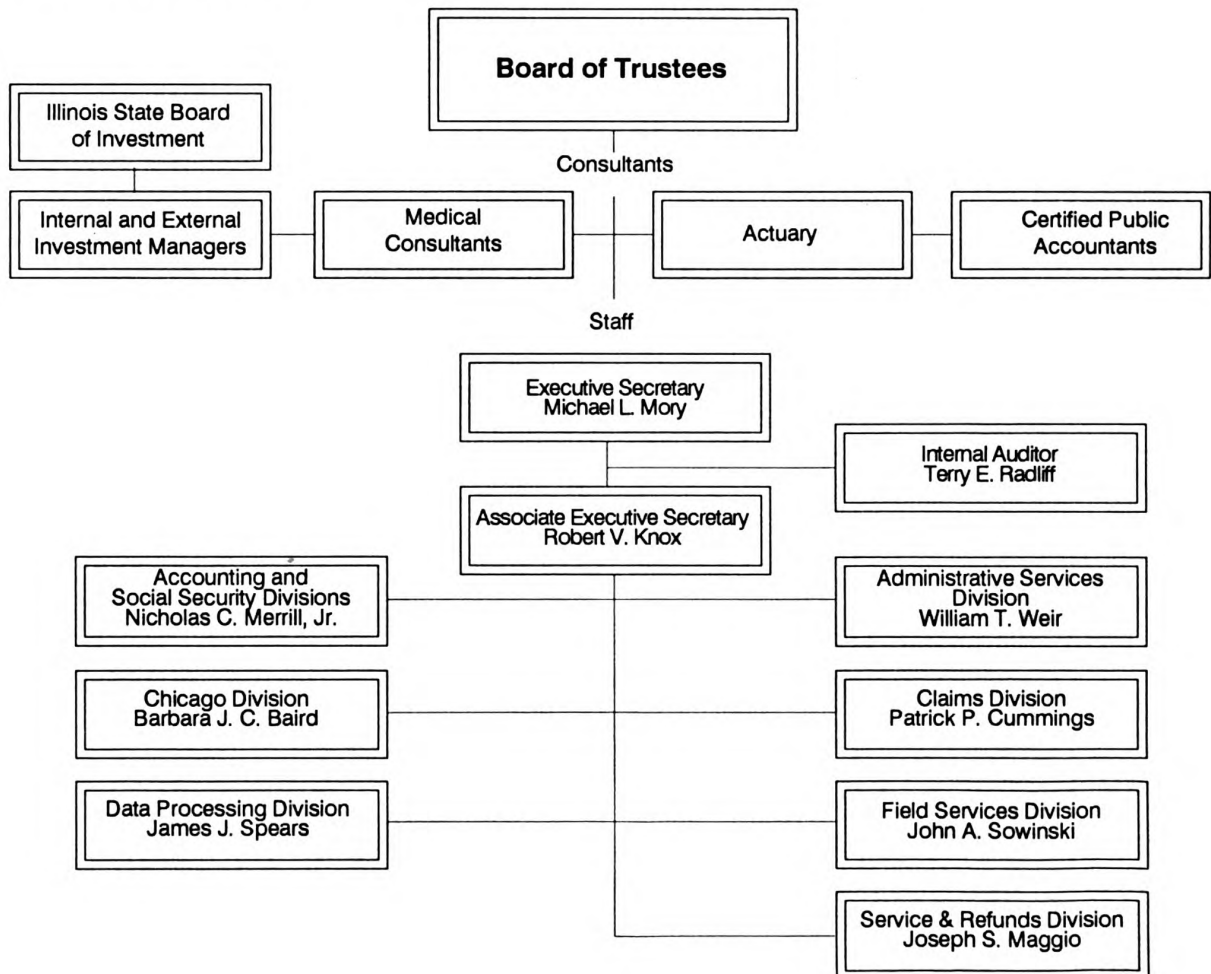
Board of Trustees

Illinois State Board of Investment

Consultants

Internal and External Investment Managers

Medical Consultants

Actuary

Certified Public Accountants

Staff

Executive Secretary
Michael L. Mory

Internal Auditor
Terry E. Radliff

Associate Executive Secretary
Robert V. Knox

Accounting and Social Security Divisions
Nicholas C. Merrill, Jr.

Administrative Services Division
William T. Weir

Chicago Division
Barbara J. C. Baird

Claims Division
Patrick P. Cummings

Data Processing Division
James J. Spears

Field Services Division
John A. Sowinski

Service & Refunds Division
Joseph S. Maggio